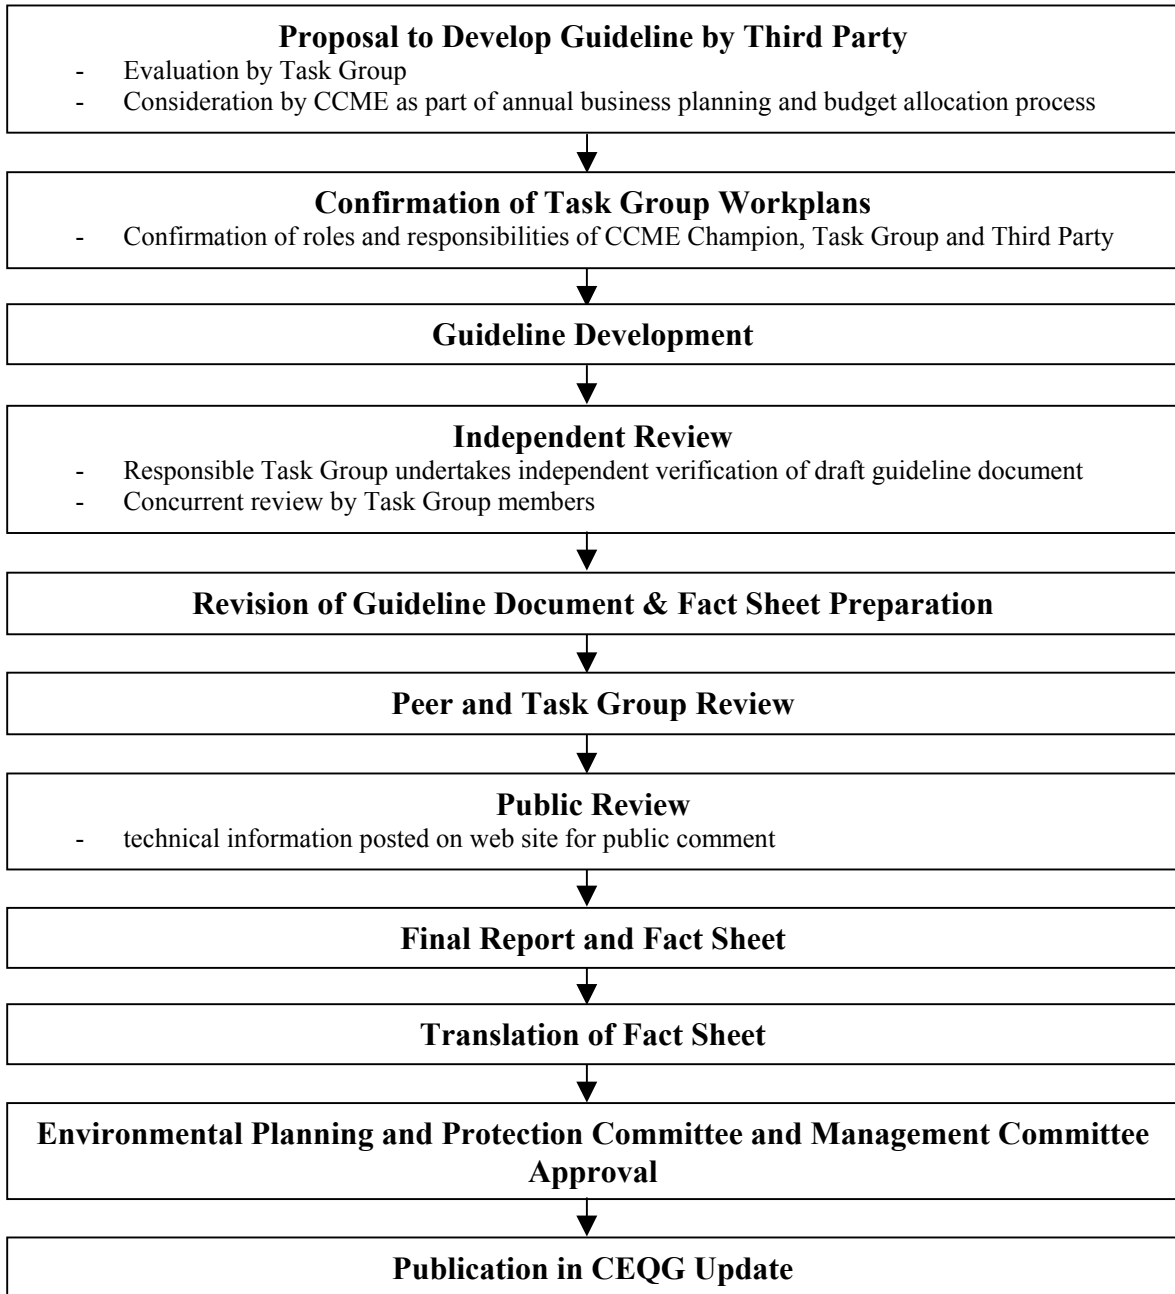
**Proposal to Develop Guideline by Third Party**
- Evaluation by Task Group
- Consideration by CCME as part of annual business planning and budget allocation process

**Confirmation of Task Group Workplans**
- Confirmation of roles and responsibilities of CCME Champion, Task Group and Third Party

**Guideline Development**

**Independent Review**
- Responsible Task Group undertakes independent verification of draft guideline document
- Concurrent review by Task Group members

**Revision of Guideline Document & Fact Sheet Preparation**

**Peer and Task Group Review**

**Public Review**
- technical information posted on web site for public comment

**Final Report and Fact Sheet**

**Translation of Fact Sheet**

**Environmental Planning and Protection Committee and Management Committee Approval**

**Publication in CEQG Update**